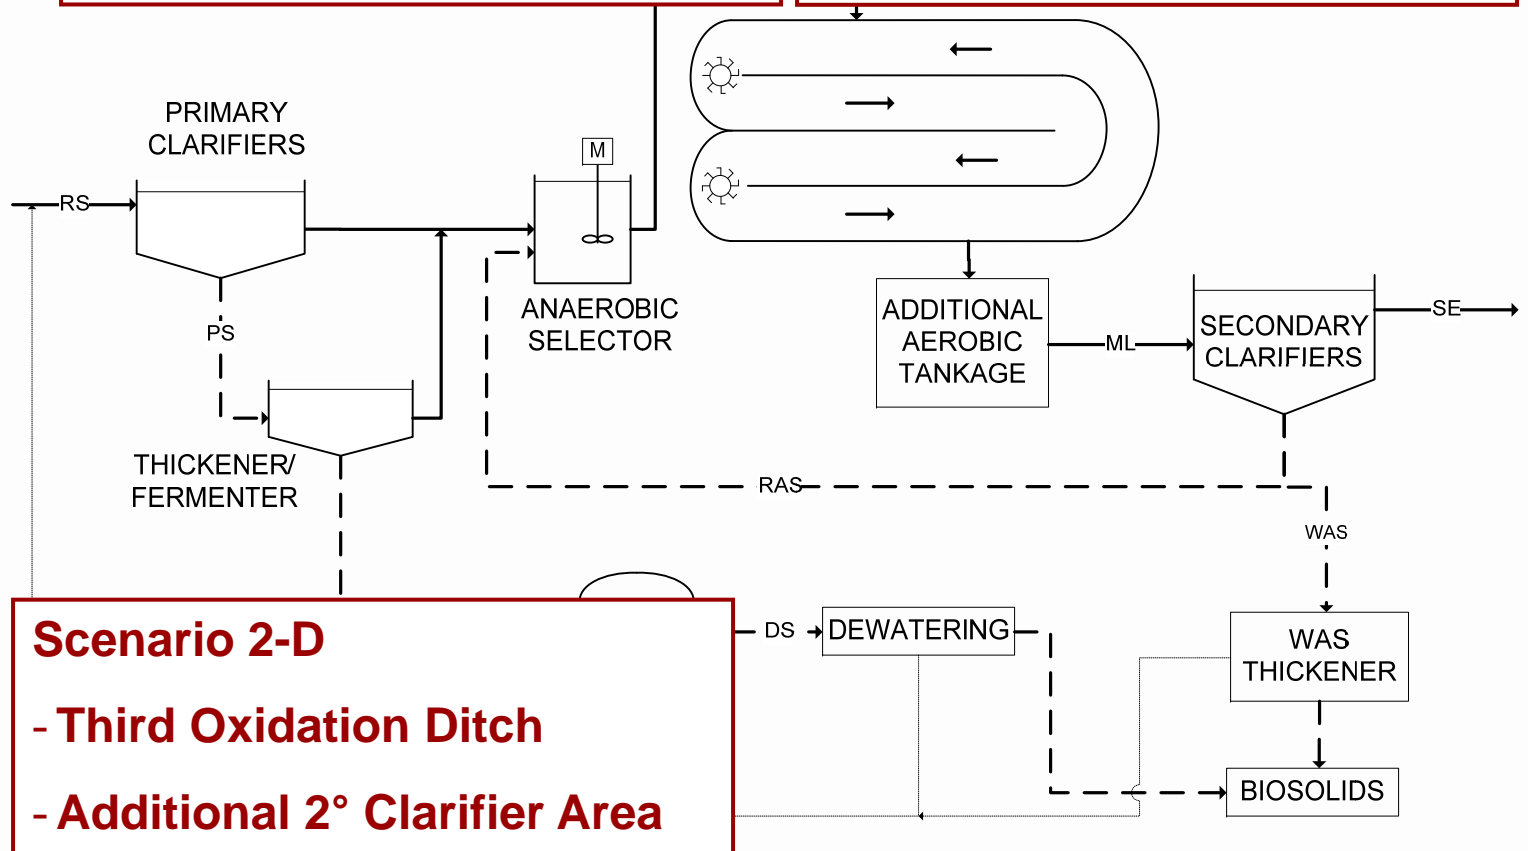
PRIMARY CLARIFIERS

RS

M

PS

ANAEROBIC SELECTOR

THICKENER/ FERMENTER

ADDITIONAL AEROBIC TANKAGE

ML

SECONDARY CLARIFIERS

SE

RAS

WAS

Scenario 2-D

- Third Oxidation Ditch

- Additional 2° Clarifier Area

DS

DEWATERING

WAS THICKENER

BIOSOLIDS